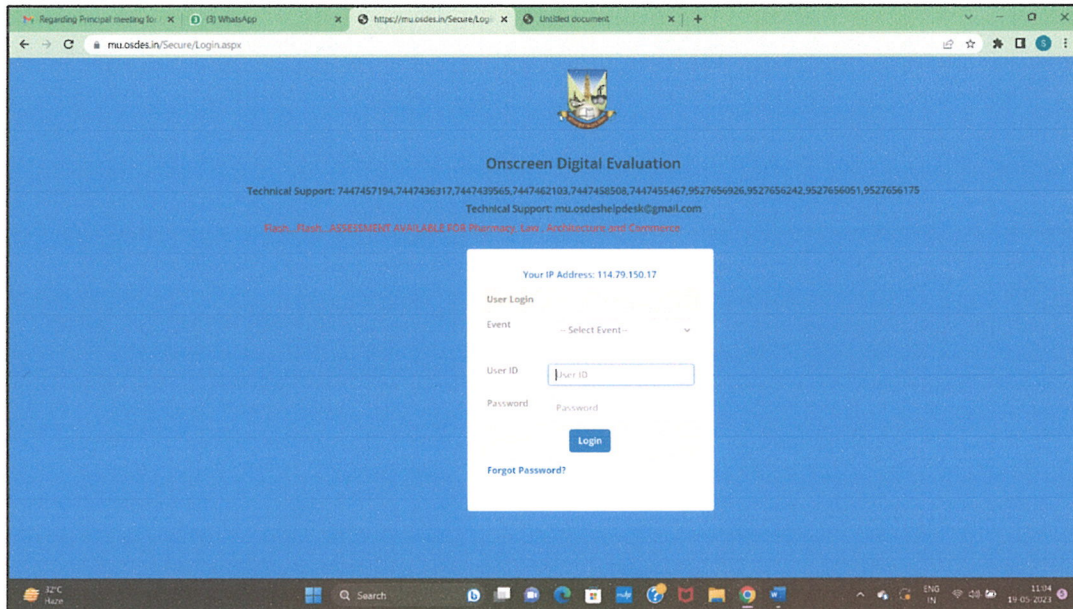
Regarding Principal meeting for ×
(3) WhatsApp ×
https://mu.osdes.in/Secure/Logi ×
Untitled document ×
+

mu.osdes.in/Secure/Login.aspx

Onscreen Digital Evaluation

Technical Support: 7447457194,7447436317,7447439565,7447462103,7447458508,7447455467,9527656926,9527656242,9527656051,9527656175

Technical Support: mu.osdeshelpdesk@gmail.com

Flash... Flash... ASSESSMENT AVAILABLE FOR Pharmacy, Law, Architecture and Commerce

Your IP Address: 114.79.150.17

User Login

Event -- Select Event --

User ID User ID

Password Password

Login

Forgot Password?

32°C Haze

Search

ENG IN

11:04 19-05-2023